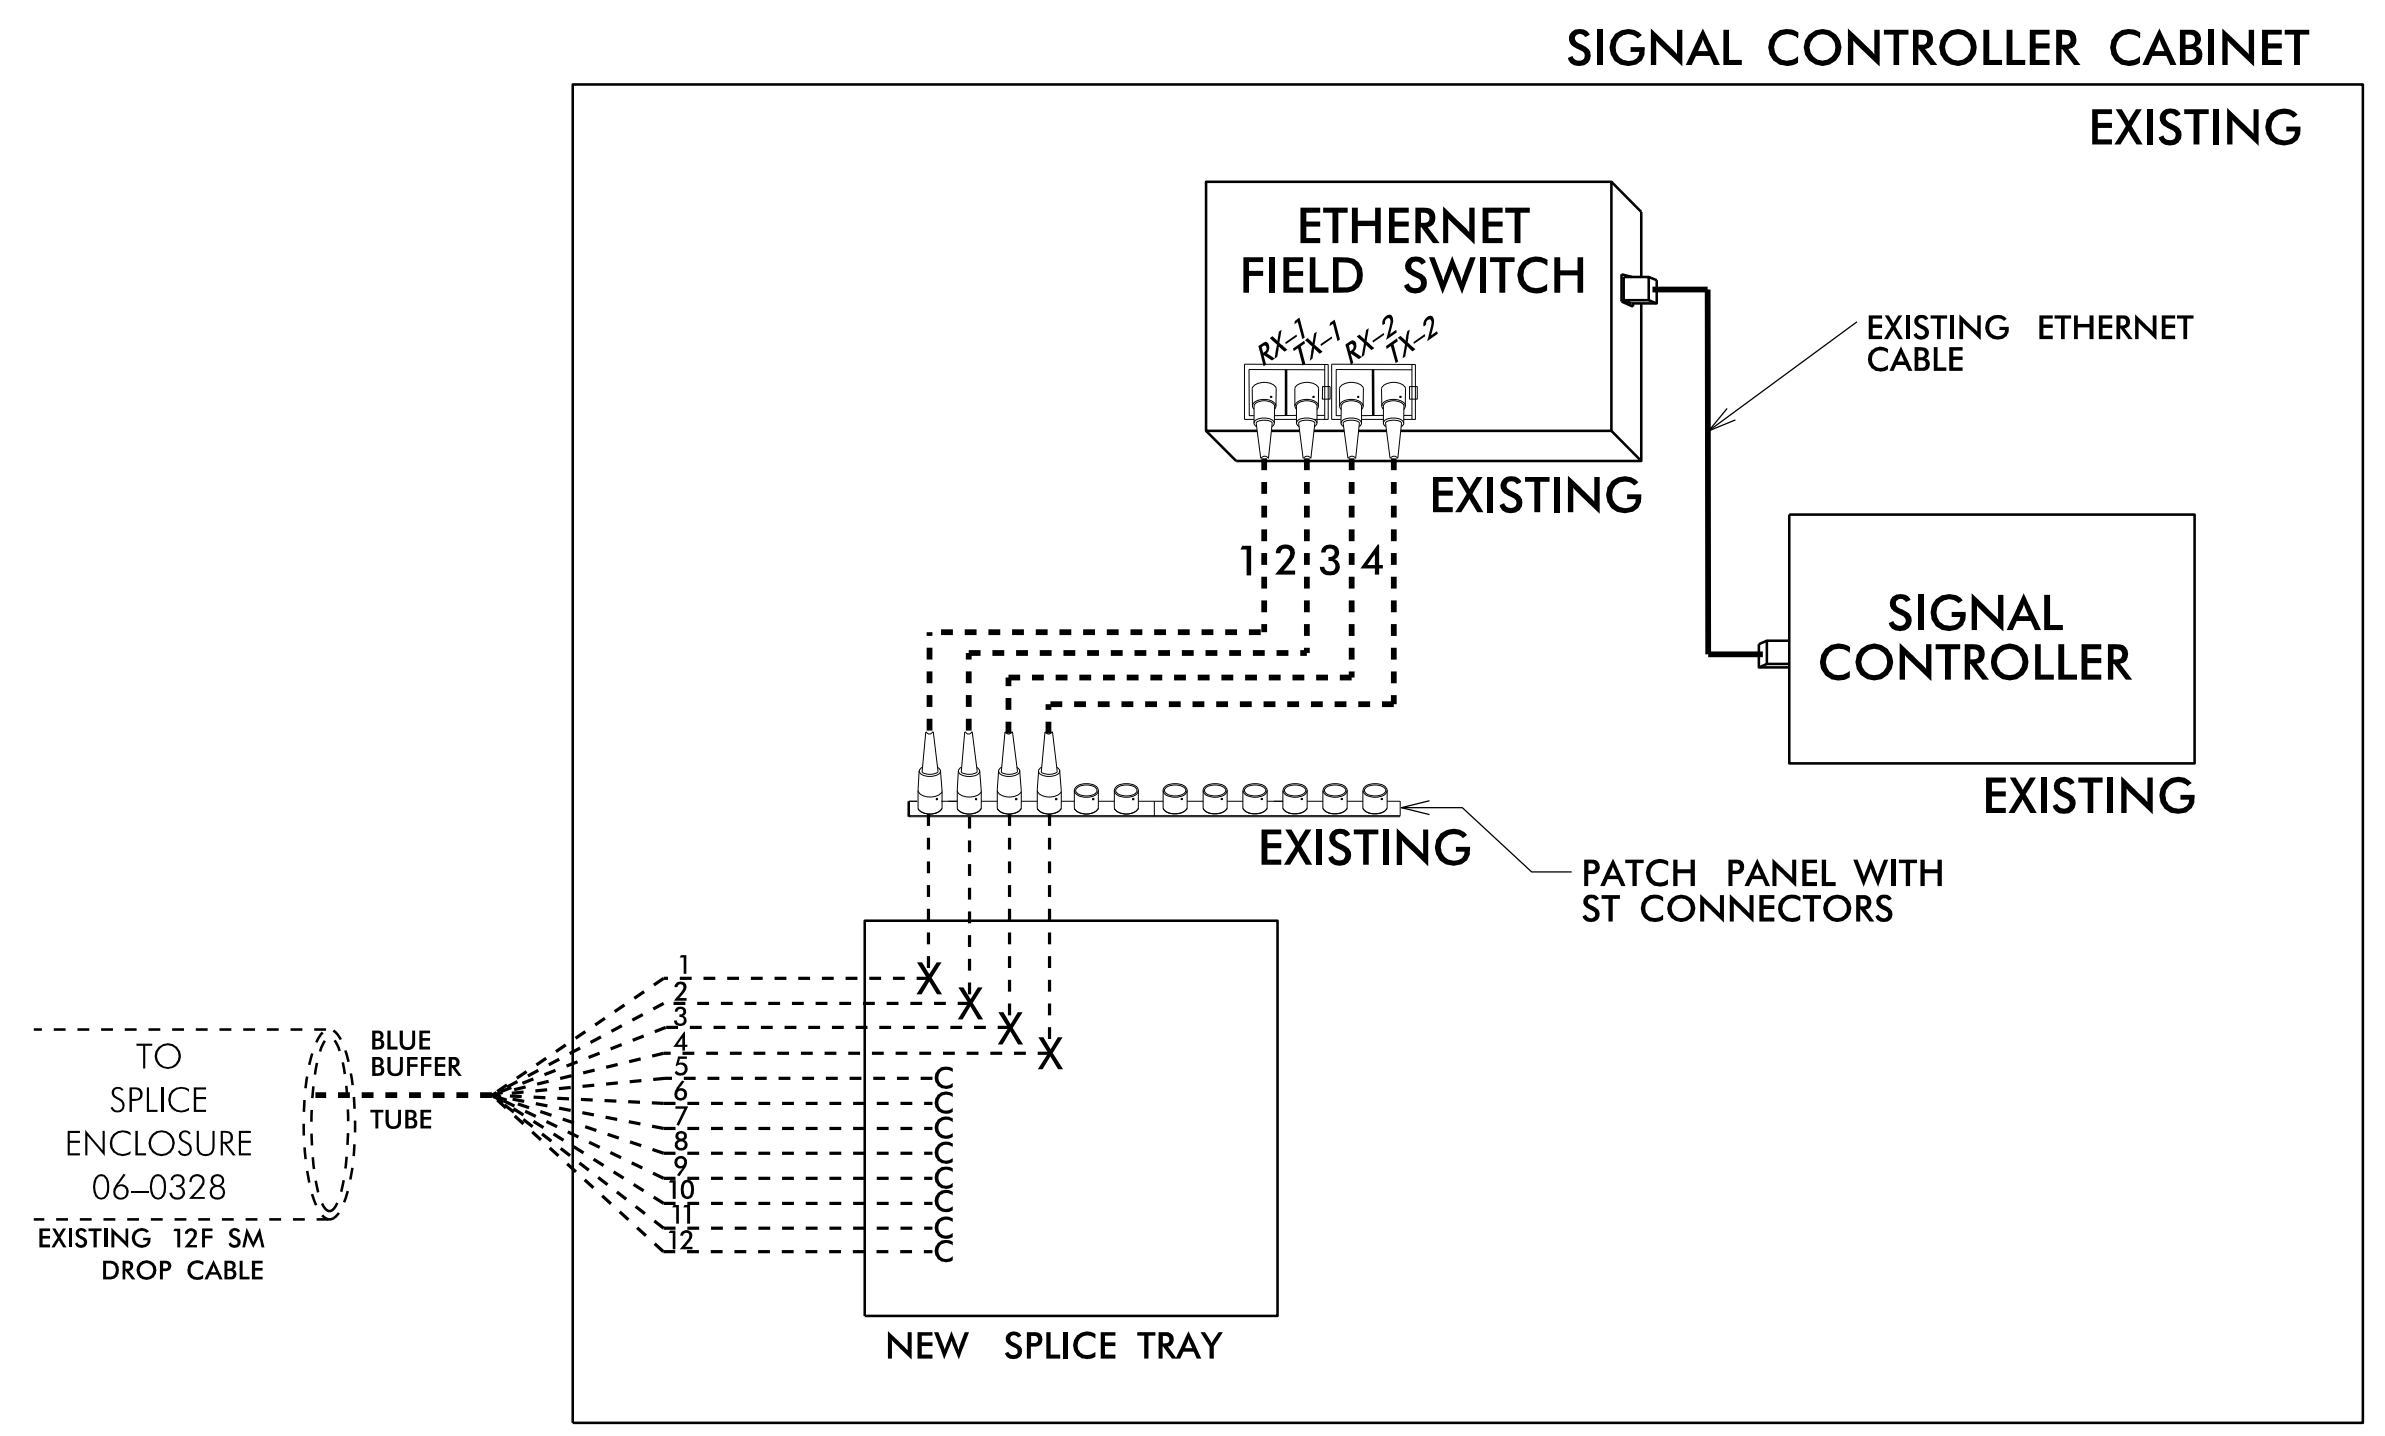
SIGNAL CONTROLLER CABINET

EXISTING

ETHERNET FIELD SWITCH

RX-1 TX-1 RX-2 TX-2

EXISTING ETHERNET CABLE

EXISTING

1 2 3 4

SIGNAL CONTROLLER

EXISTING

EXISTING

PATCH PANEL WITH ST CONNECTORS

TO SPLICE ENCLOSURE 06-0328

EXISTING 12F SM DROP CABLE

BLUE BUFFER TUBE

1
2
3
4
5
6
7
8
9
10
11
12

NEW SPLICE TRAY